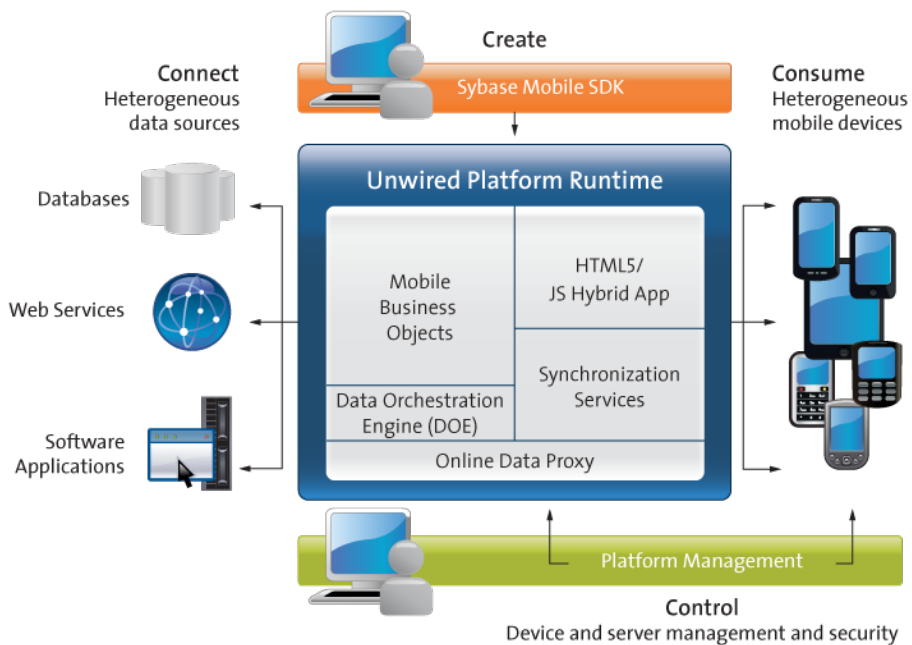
Create

Sybase Mobile SDK

Connect
Heterogeneous data sources

Consume
Heterogeneous mobile devices

Unwired Platform Runtime

Databases

Web Services

Software Applications

Mobile Business Objects

HTML5/ JS Hybrid App

Synchronization Services

Data Orchestration Engine (DOE)

Online Data Proxy

Platform Management

Control
Device and server management and security